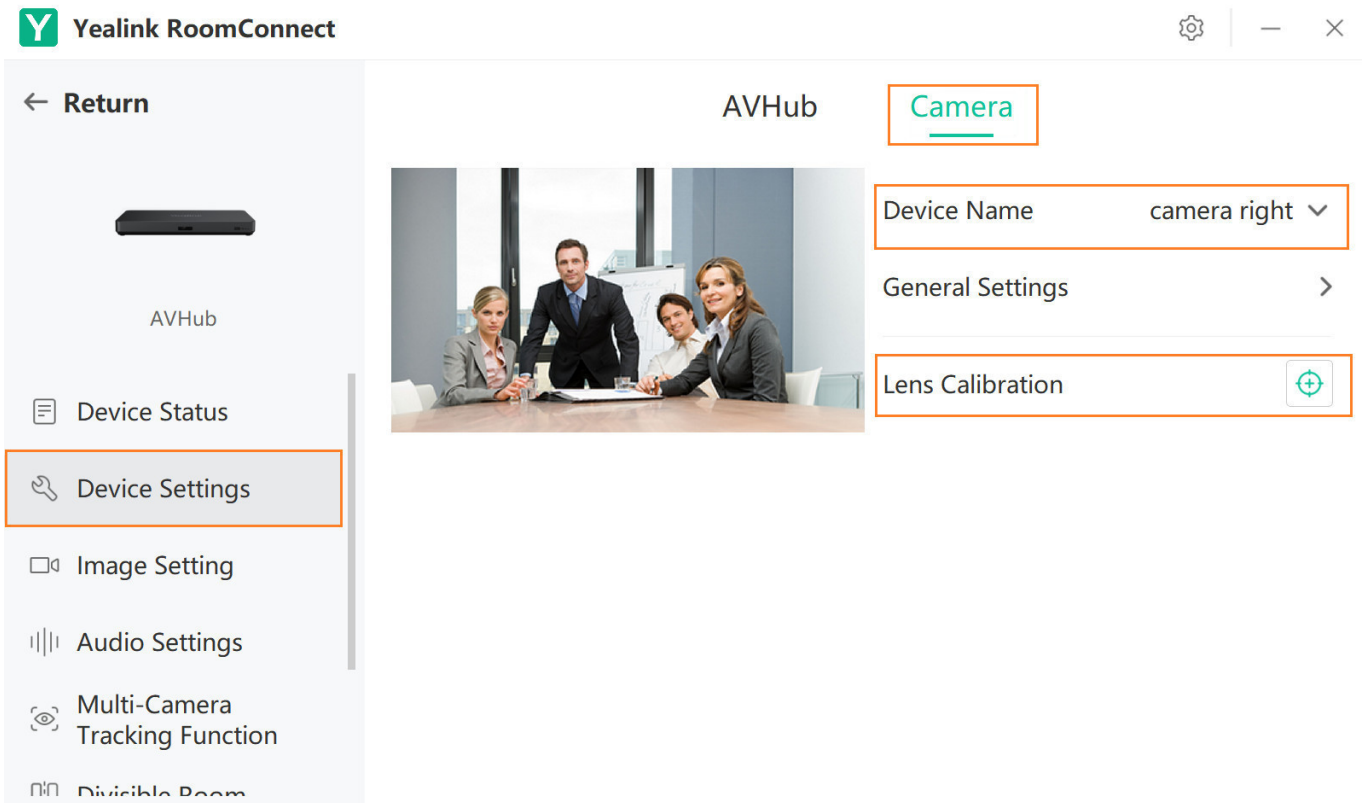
Yealink RoomConnect

← Return

AVHub

Device Status

Device Settings

Image Setting

Audio Settings

Multi-Camera Tracking Function

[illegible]

AVHub

Camera

Device Name camera right

General Settings

Lens Calibration